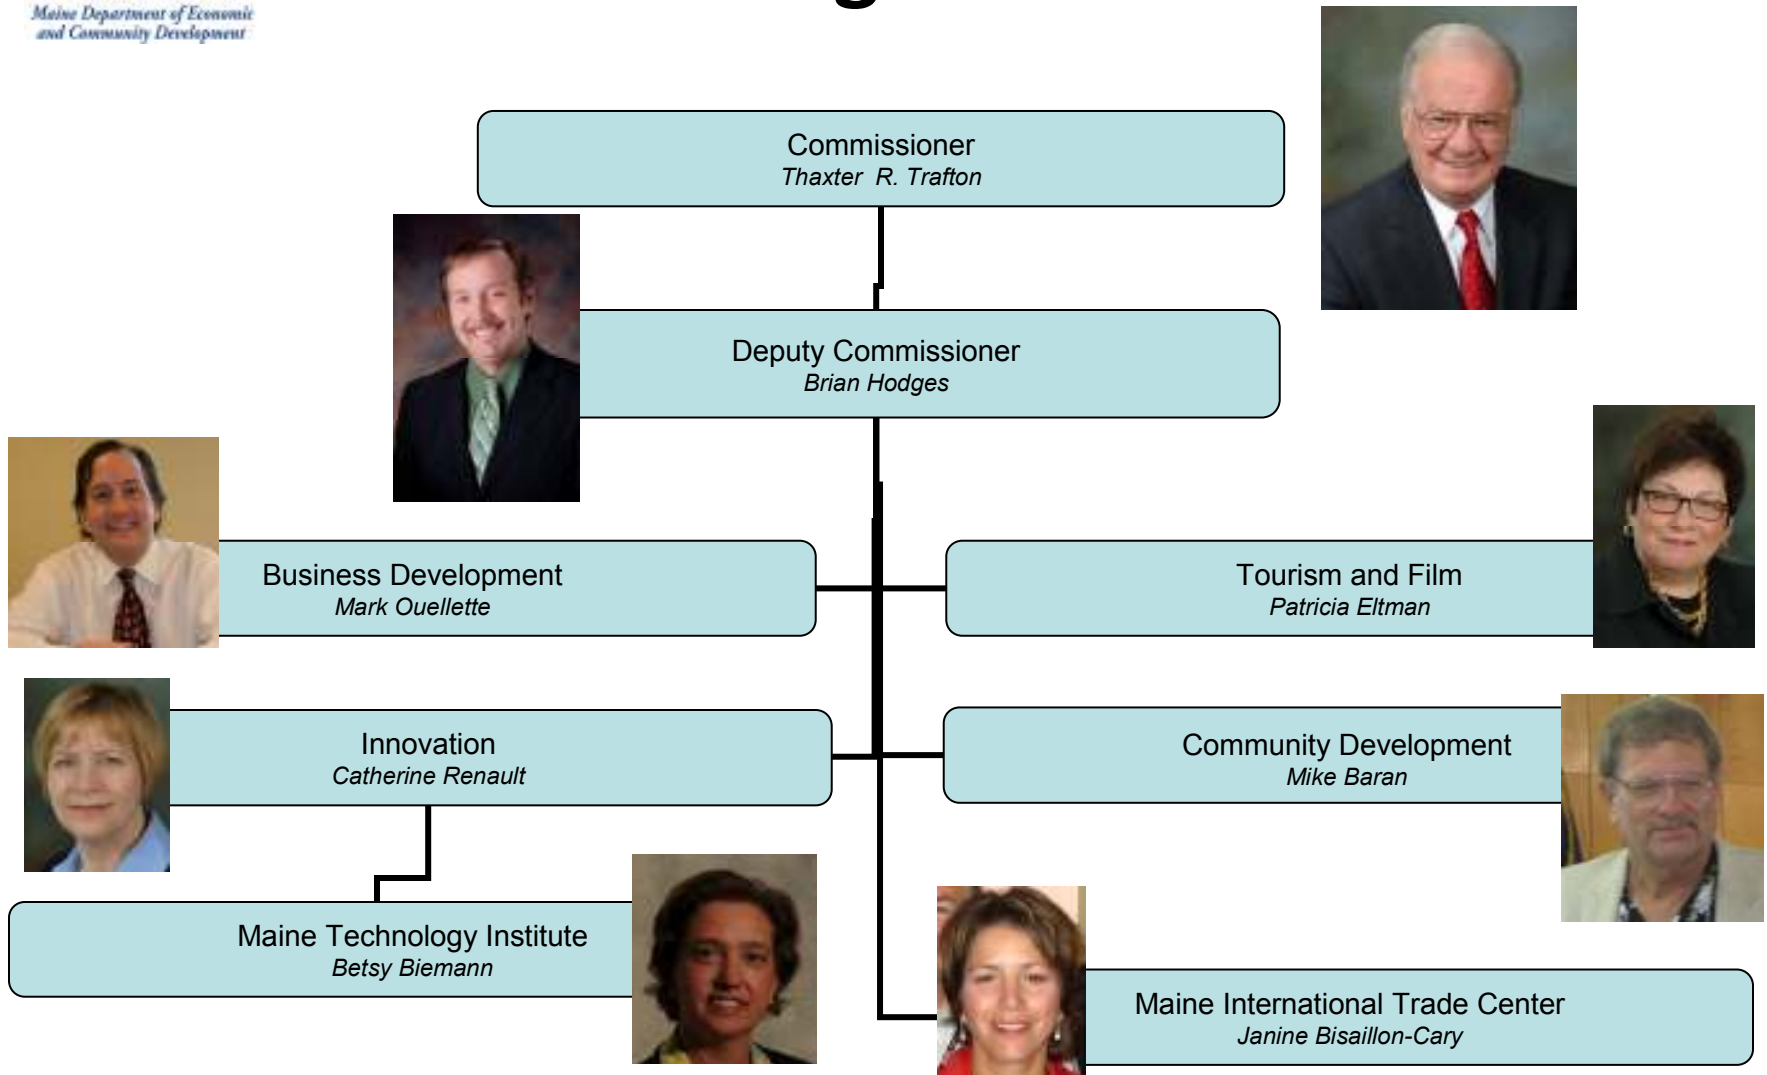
Maine Department of Economic and Community Development

Commissioner
Thaxter R. Trafton

Deputy Commissioner
Brian Hodges

Business Development
Mark Ouellette

Tourism and Film
Patricia Eltman

Innovation
Catherine Renault

Community Development
Mike Baran

Maine Technology Institute
Betsy Biemann

Maine International Trade Center
Janine Bisaillon-Cary